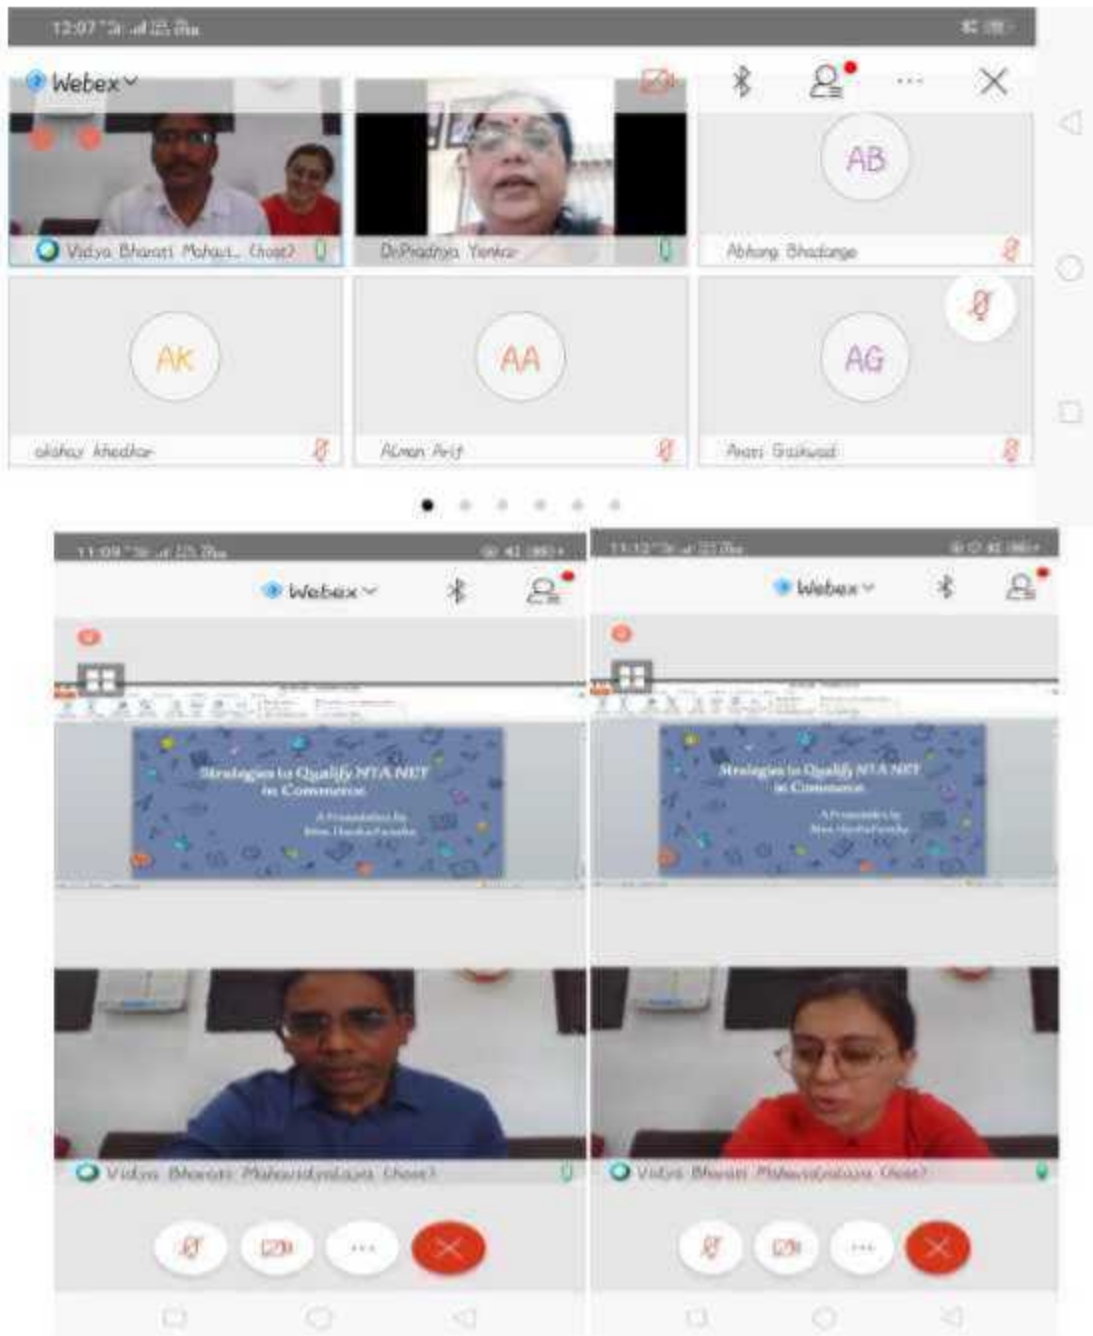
12:07

Webex

AB

Vidya Bharati Mahavi... (host)

DrPradnya Yenkar

Abhang Bhadange

AK

AA

AG

akshay khedkar

Alman Arif

Arati Gaikwad

11:09

Webex

Strategies to Qualify NTA NET in Commerce

A Presentation by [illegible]

Vidya Bharati Mahavidyalaya (host)

11:12

Webex

Strategies to Qualify NTA NET in Commerce

A Presentation by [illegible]

Vidya Bharati Mahavidyalaya (host)